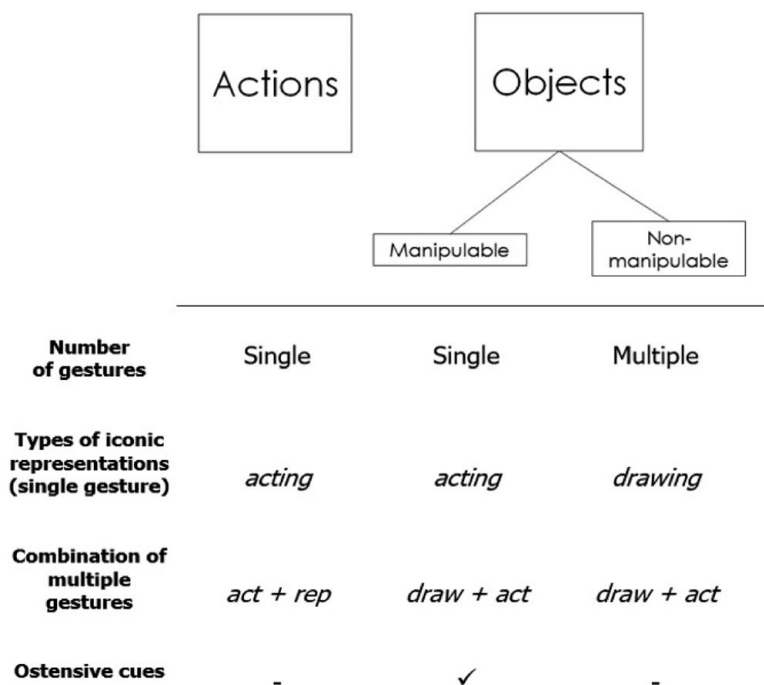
Actions

Objects

Manipulable

Non-manipulable

| | | | |
|---|---|---|---|
| **Number of gestures** | Single | Single | Multiple |
| **Types of iconic representations (single gesture)** | *acting* | *acting* | *drawing* |
| **Combination of multiple gestures** | *act + rep* | *draw + act* | *draw + act* |
| **Ostensive cues** | - | ✓ | - |